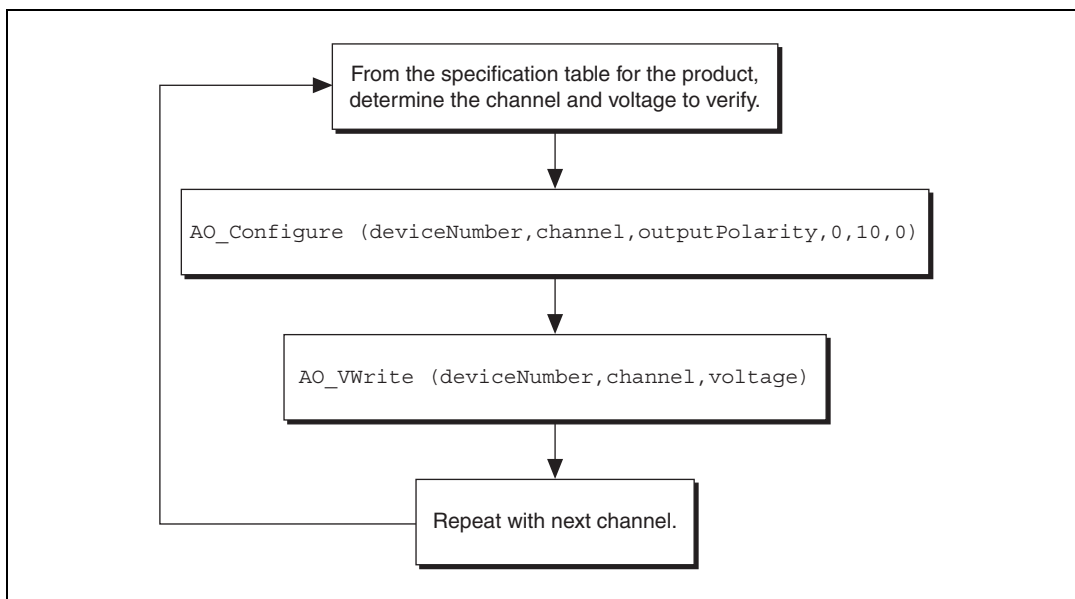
From the specification table for the product, determine the channel and voltage to verify.

AO_Configure (deviceNumber,channel,outputPolarity,0,10,0)

AO_VWrite (deviceNumber,channel,voltage)

Repeat with next channel.